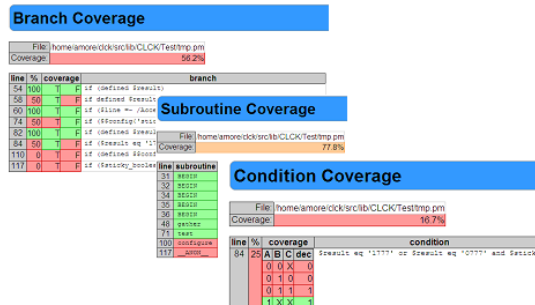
Branch Coverage

| File: | home/amore/clck/src/lib/CLCK/Test/tmp.pm |
|---|---|
| Coverage: | 56.2% |

| line | % | coverage | | branch |
|---|---|---|---|---|
| 54 | 100 | T | F | if (defined $result) |
| 58 | 50 | T | F | if defined $result |
| 60 | 100 | T | F | if ($line =~ /^sco |
| 74 | 50 | T | F | if (${config('stic |
| 82 | 100 | T | F | if (defined $resul |
| 84 | 50 | T | F | if ($result eq '17 |
| 110 | 0 | T | F | if (defined $conf |
| 117 | 0 | T | F | if ($sticky_boolea |

Subroutine Coverage

| File: | home/amore/clck/src/lib/CLCK/Test/tmp.pm |
|---|---|
| Coverage: | 77.8% |

| line | subroutine |
|---|---|
| 31 | BEGIN |
| 33 | BEGIN |
| 34 | BEGIN |
| 35 | BEGIN |
| 36 | BEGIN |
| 48 | gather |
| 71 | test |
| 100 | configure |
| 117 | __ANON__ |

Condition Coverage

| File: | home/amore/clck/src/lib/CLCK/Test/tmp.pm |
|---|---|
| Coverage: | 16.7% |

| line | % | A | B | C | dec | condition |
|---|---|---|---|---|---|---|
| 84 | 25 | 0 | 0 | X | 0 | $result eq '1777' or $result eq '0777' and $stick |
| | | 0 | 1 | 0 | 0 | |
| | | 0 | 1 | 1 | 1 | |
| | | 1 | X | X | 1 | |